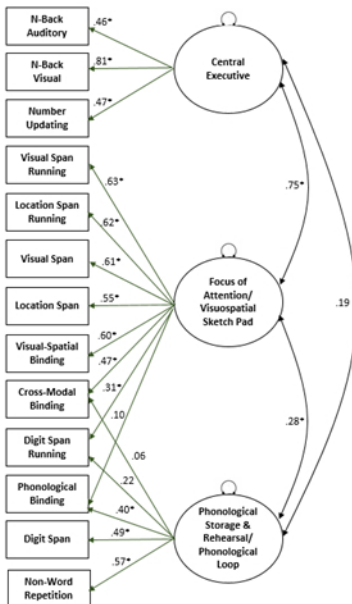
N-Back Auditory

N-Back Visual

Number Updating

Visual Span Running

Location Span Running

Visual Span

Location Span

Visual-Spatial Binding

Cross-Modal Binding

Digit Span Running

Phonological Binding

Digit Span

Non-Word Repetition

.46*

.81*

.47*

.63*

.62*

.61*

.55*

.60*

.47*

.31*

.10

.06

.22

.40*

.49*

.57*

Central Executive

Focus of Attention/ Visuospatial Sketch Pad

Phonological Storage & Rehearsal/ Phonological Loop

.75*

.28*

.19